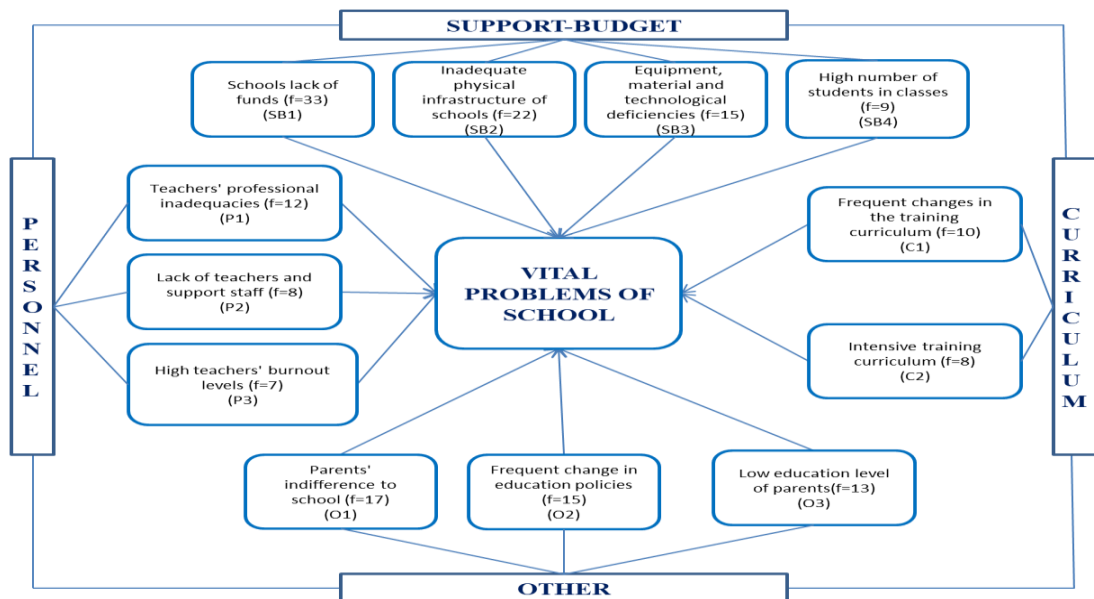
SUPPORT-BUDGET

Schools lack of funds (f=33) (SB1)

Inadequate physical infrastructure of schools (f=22) (SB2)

Equipment, material and technological deficiencies (f=15) (SB3)

High number of students in classes (f=9) (SB4)

PERSONNEL

Teachers' professional inadequacies (f=12) (P1)

Lack of teachers and support staff (f=8) (P2)

High teachers' burnout levels (f=7) (P3)

VITAL PROBLEMS OF SCHOOL

CURRICULUM

Frequent changes in the training curriculum (f=10) (C1)

Intensive training curriculum (f=8) (C2)

Parents' indifference to school (f=17) (O1)

Frequent change in education policies (f=15) (O2)

Low education level of parents(f=13) (O3)

OTHER